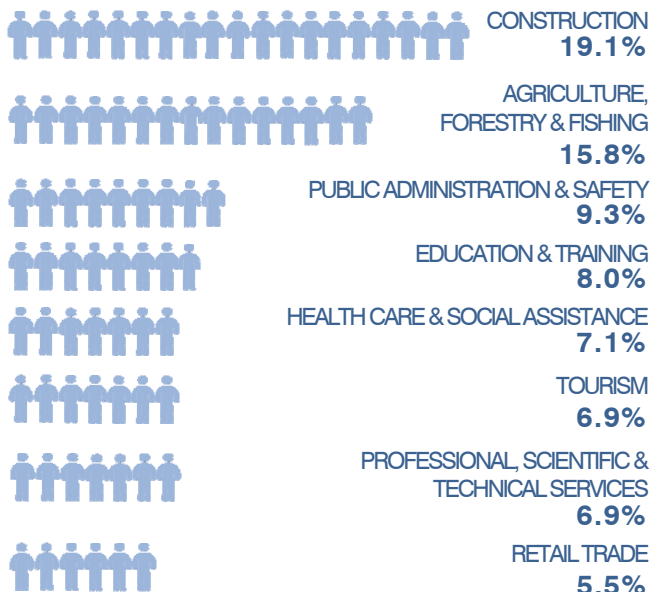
CONSTRUCTION
19.1%

AGRICULTURE, FORESTRY & FISHING
15.8%

PUBLIC ADMINISTRATION & SAFETY
9.3%

EDUCATION & TRAINING
8.0%

HEALTH CARE & SOCIAL ASSISTANCE
7.1%

TOURISM
6.9%

PROFESSIONAL, SCIENTIFIC & TECHNICAL SERVICES
6.9%

RETAIL TRADE
5.5%